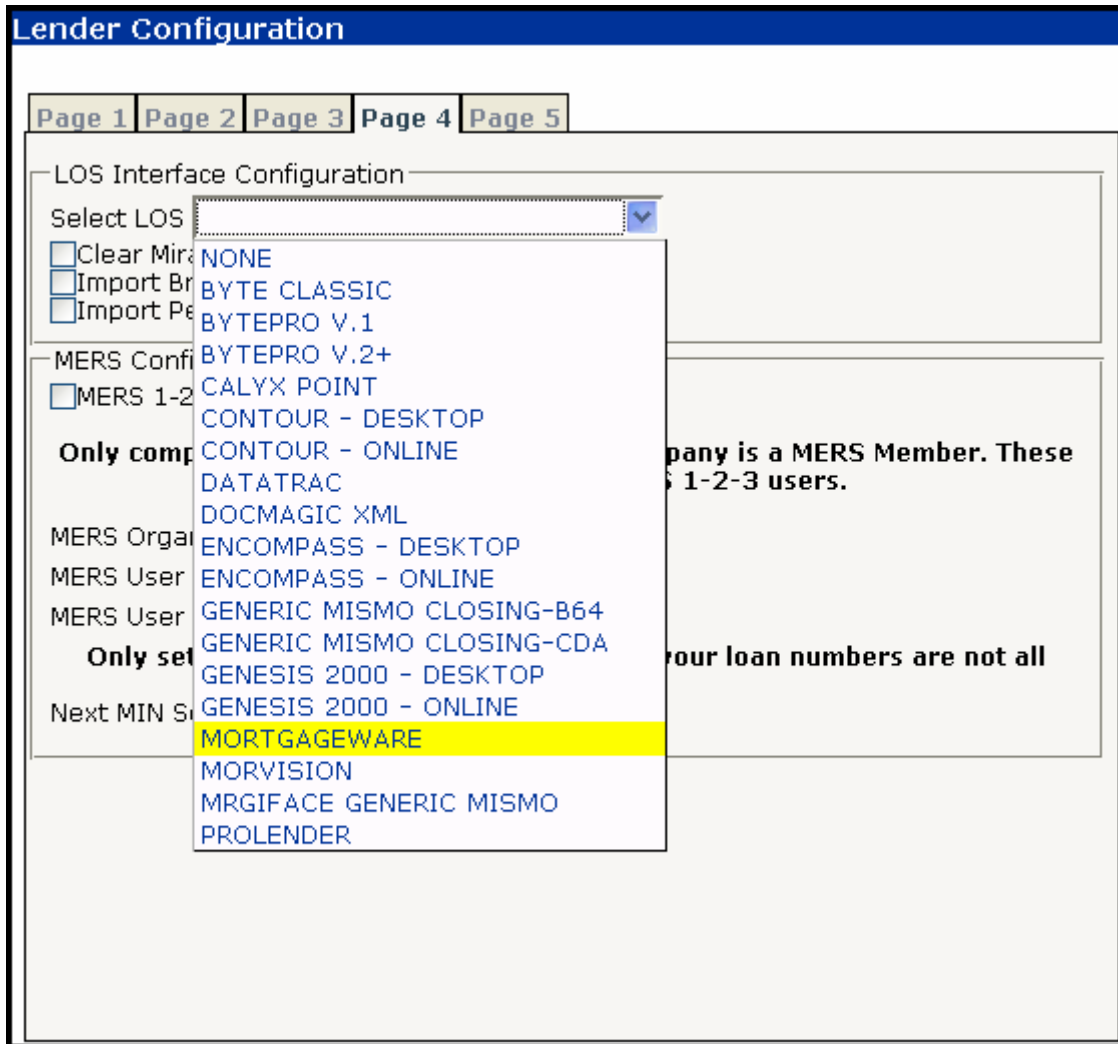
Lender Configuration

Page 1 Page 2 Page 3 Page 4 Page 5

LOS Interface Configuration

Select LOS

NONE
BYTE CLASSIC
BYTEPRO V.1
BYTEPRO V.2+
CALYX POINT
CONTOUR - DESKTOP
CONTOUR - ONLINE
DATATRAC
DOCMAGIC XML
ENCOMPASS - DESKTOP
ENCOMPASS - ONLINE
GENERIC MISMO CLOSING-B64
GENERIC MISMO CLOSING-CDA
GENESIS 2000 - DESKTOP
GENESIS 2000 - ONLINE
MORTGAGEWARE
MORVISION
MRGIFACE GENERIC MISMO
PROLENDER

Clear Mira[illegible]
Import Br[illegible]
Import Pe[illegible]

MERS Confi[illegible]

MERS 1-2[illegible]

Only comp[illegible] pany is a MERS Member. These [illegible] 1-2-3 users.

MERS Orga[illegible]

MERS User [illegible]

MERS User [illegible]

Only set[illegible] your loan numbers are not all

Next MIN S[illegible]